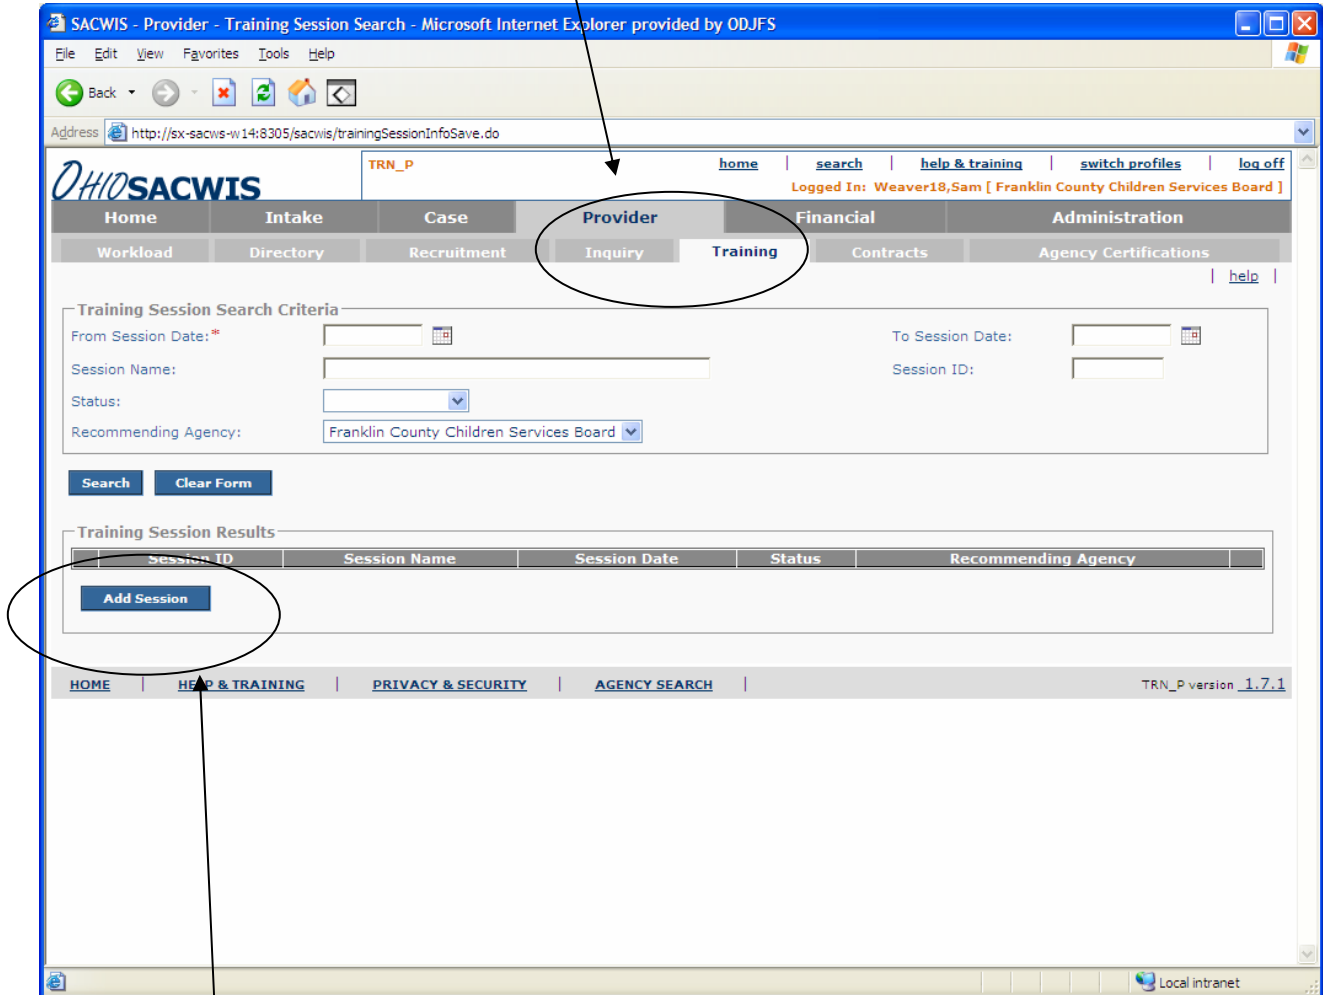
SACWIS - Provider - Training Session Search - Microsoft Internet Explorer provided by ODJFS

File Edit View Favorites Tools Help

Back

Address http://sx-sacws-w14:8305/sacwis/trainingSessionInfoSave.do

OHIO SACWIS

TRN_P

home | search | help & training | switch profiles | log off

Logged In: Weaver18,Sam [ Franklin County Children Services Board ]

Home Intake Case Provider Financial Administration

Workload Directory Recruitment Inquiry Training Contracts Agency Certifications

| help |

Training Session Search Criteria

From Session Date:*

To Session Date:

Session Name:

Session ID:

Status:

Recommending Agency: Franklin County Children Services Board

Search Clear Form

Training Session Results

| Session ID | Session Name | Session Date | Status | Recommending Agency |
|---|---|---|---|---|

Add Session

HOME | HELP & TRAINING | PRIVACY & SECURITY | AGENCY SEARCH |

TRN_P version 1.7.1

Local intranet